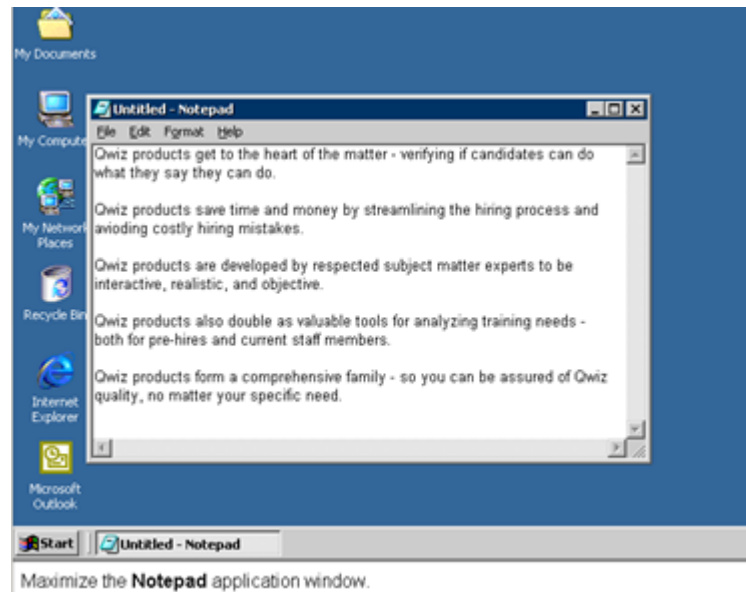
My Documents

My Compute

My Network Places

Recycle Bin

Internet Explorer

Microsoft Outlook

Untitled - Notepad

File Edit Format Help

Qwiz products get to the heart of the matter - verifying if candidates can do what they say they can do.

Qwiz products save time and money by streamlining the hiring process and avioding costly hiring mistakes.

Qwiz products are developed by respected subject matter experts to be interactive, realistic, and objective.

Qwiz products also double as valuable tools for analyzing training needs - both for pre-hires and current staff members.

Qwiz products form a comprehensive family - so you can be assured of Qwiz quality, no matter your specific need.

Start

Untitled - Notepad

Maximize the **Notepad** application window.